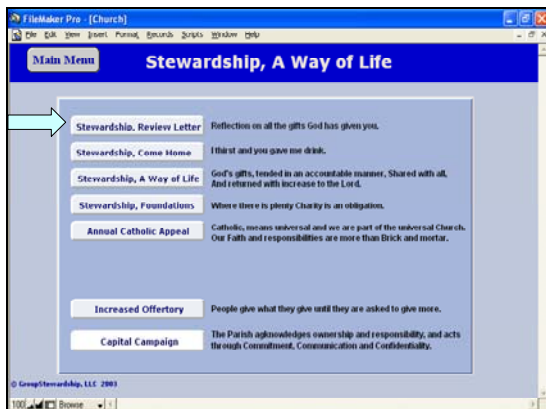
FileMaker Pro - [Church]

File Edit View Insert Format Records Scripts Window Help

Main Menu

Stewardship, A Way of Life

Stewardship, Review Letter
Reflection on all the gifts God has given you.

Stewardship, Come Home
I thirst and you gave me drink.

Stewardship, A Way of Life
God's gifts, tended in an accountable manner, Shared with all, And returned with increase to the Lord.

Stewardship, Foundations
Where there is plenty Charity is an obligation.

Annual Catholic Appeal
Catholic, means universal and we are part of the universal Church. Our Faith and responsibilities are more than Brick and mortar.

Increased Offertory
People give what they give until they are asked to give more.

Capital Campaign
The Parish agknowledges ownership and responsibility, and acts through Commitment, Communication and Confidentiality.

© GroupStewardship, LLC 2003

100 Browse